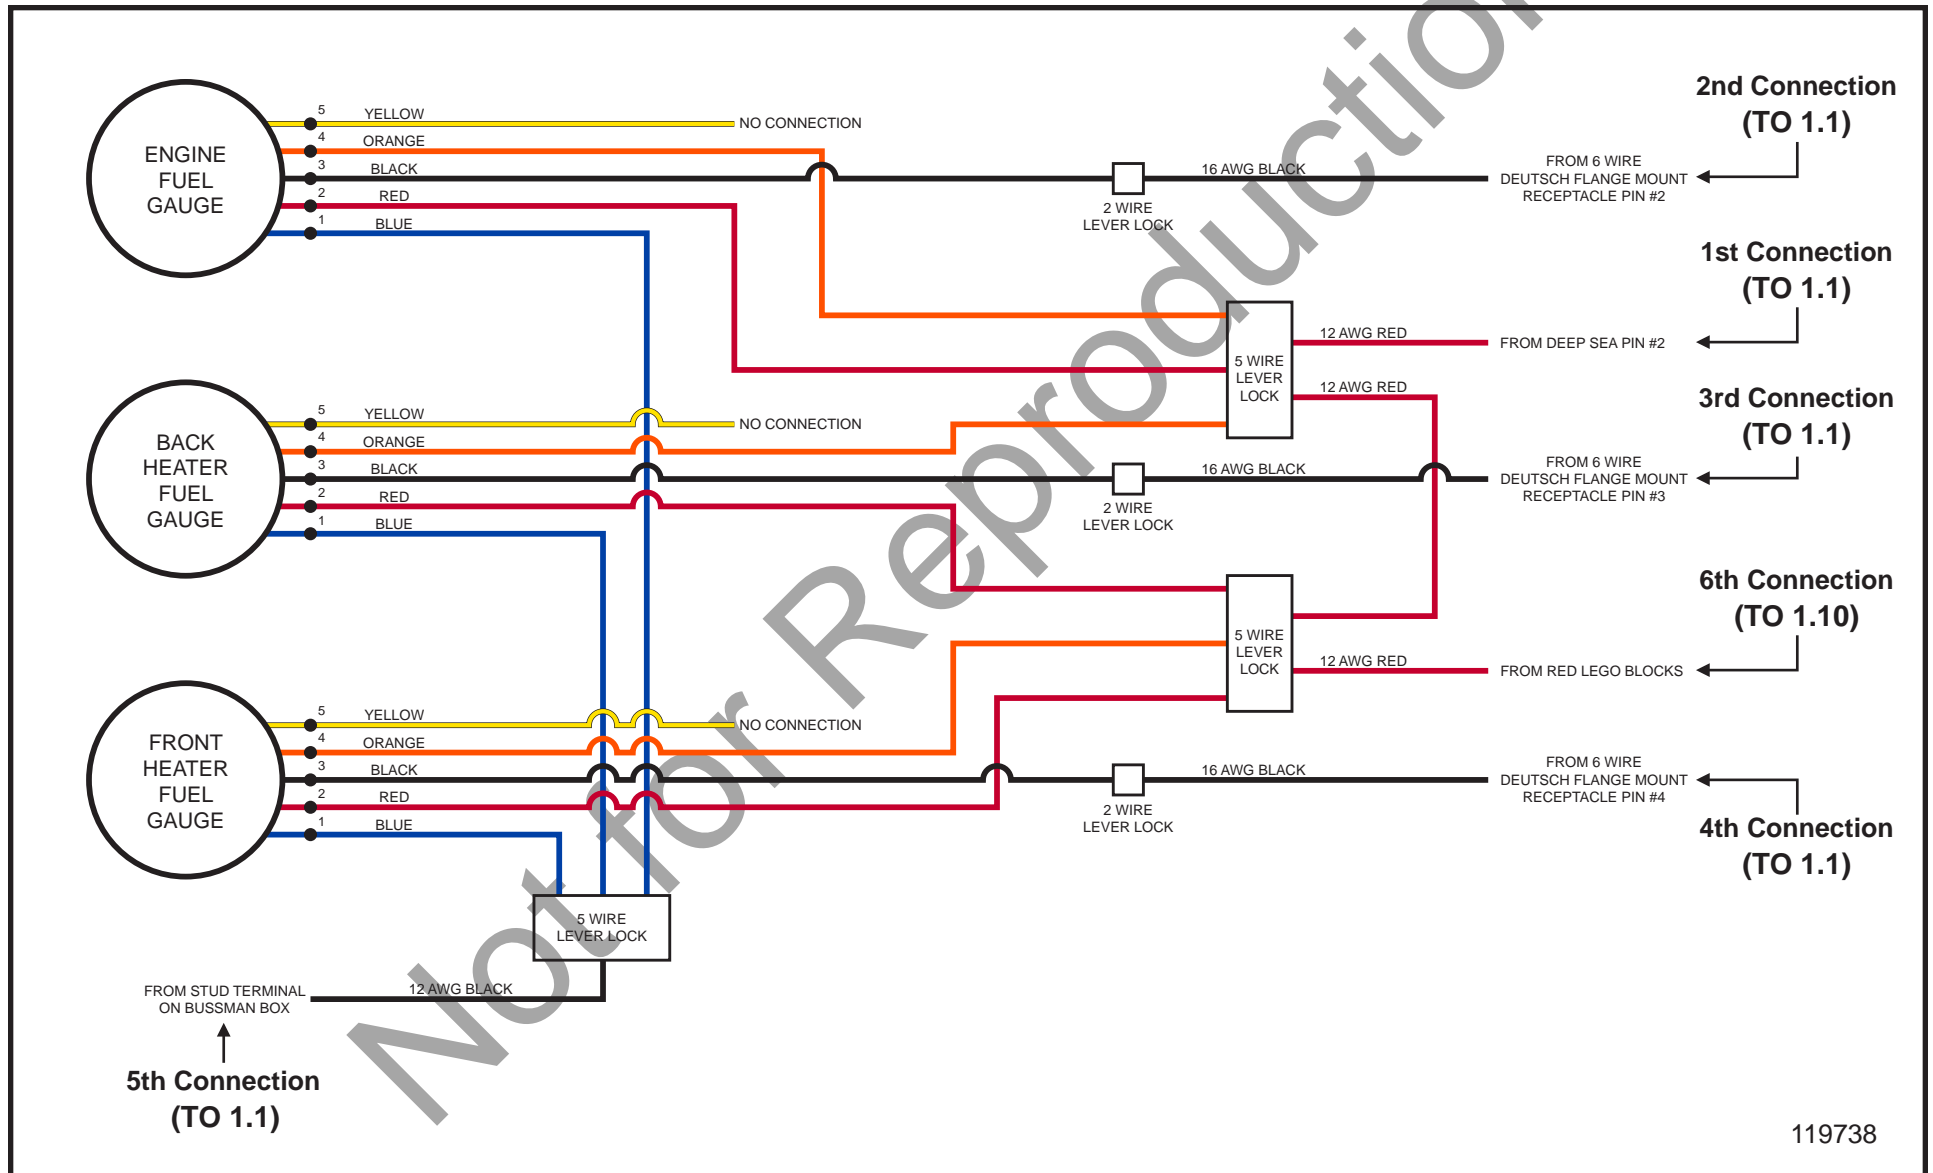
ENGINE FUEL GAUGE

5 YELLOW
4 ORANGE
3 BLACK
2 RED
1 BLUE

NO CONNECTION

16 AWG BLACK

2 WIRE LEVER LOCK

FROM 6 WIRE DEUTSCH FLANGE MOUNT RECEPTACLE PIN #2

2nd Connection (TO 1.1)

1st Connection (TO 1.1)

5 WIRE LEVER LOCK

12 AWG RED

FROM DEEP SEA PIN #2

12 AWG RED

BACK HEATER FUEL GAUGE

5 YELLOW
4 ORANGE
3 BLACK
2 RED
1 BLUE

NO CONNECTION

3rd Connection (TO 1.1)

16 AWG BLACK

2 WIRE LEVER LOCK

FROM 6 WIRE DEUTSCH FLANGE MOUNT RECEPTACLE PIN #3

6th Connection (TO 1.10)

5 WIRE LEVER LOCK

12 AWG RED

FROM RED LEGO BLOCKS

FRONT HEATER FUEL GAUGE

5 YELLOW
4 ORANGE
3 BLACK
2 RED
1 BLUE

NO CONNECTION

16 AWG BLACK

2 WIRE LEVER LOCK

FROM 6 WIRE DEUTSCH FLANGE MOUNT RECEPTACLE PIN #4

4th Connection (TO 1.1)

5 WIRE LEVER LOCK

FROM STUD TERMINAL ON BUSSMAN BOX

12 AWG BLACK

5th Connection (TO 1.1)

Not for Reproduction

119738